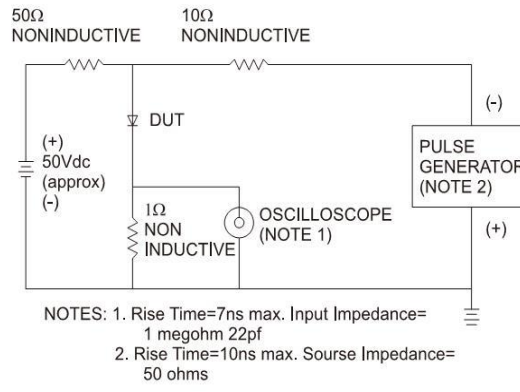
50Ω NONINDUCTIVE

10Ω NONINDUCTIVE

DUT

(+) 50Vdc (approx) (-)

1Ω NON INDUCTIVE

OSCILLOSCOPE (NOTE 1)

(-)

PULSE GENERATOR (NOTE 2)

(+)

NOTES: 1. Rise Time=7ns max. Input Impedance= 1 megohm 22pf
2. Rise Time=10ns max. Sourse Impedance= 50 ohms